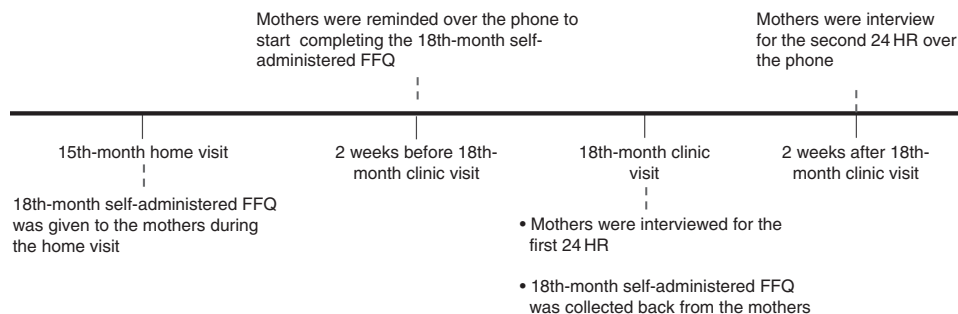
Mothers were reminded over the phone to start completing the 18th-month self-administered FFQ

Mothers were interview for the second 24 HR over the phone

15th-month home visit

18th-month self-administered FFQ was given to the mothers during the home visit

2 weeks before 18th-month clinic visit

18th-month clinic visit

• Mothers were interviewed for the first 24 HR

• 18th-month self-administered FFQ was collected back from the mothers

2 weeks after 18th-month clinic visit